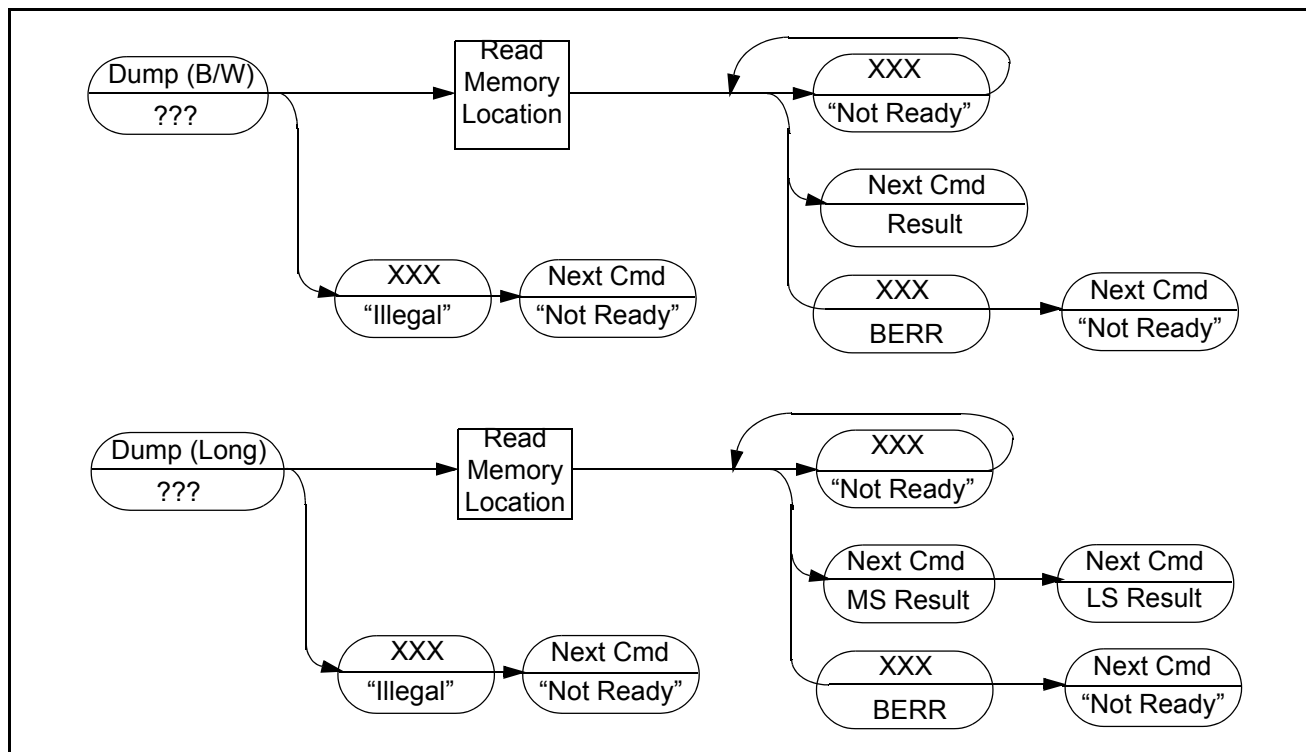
Dump (B/W)
???

Read Memory Location

XXX
"Not Ready"

Next Cmd
Result

XXX
"Illegal"

Next Cmd
"Not Ready"

XXX
BERR

Next Cmd
"Not Ready"

Dump (Long)
???

Read Memory Location

XXX
"Not Ready"

Next Cmd
MS Result

Next Cmd
LS Result

XXX
"Illegal"

Next Cmd
"Not Ready"

XXX
BERR

Next Cmd
"Not Ready"